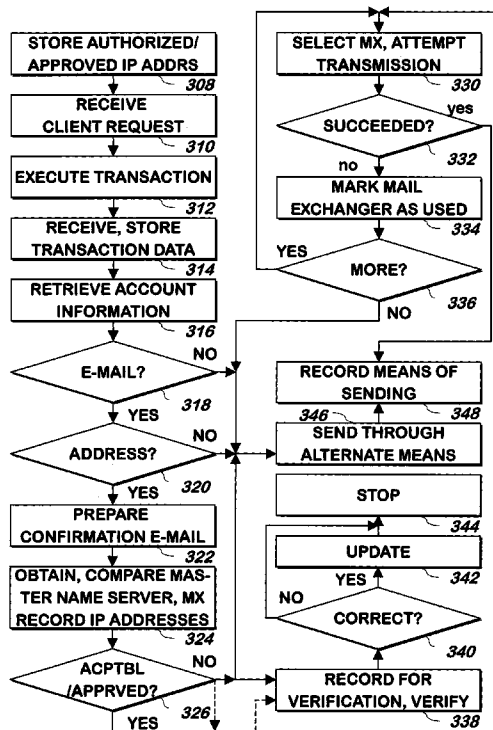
STORE AUTHORIZED/ APPROVED IP ADDRS
308

RECEIVE CLIENT REQUEST
310

EXECUTE TRANSACTION
312

RECEIVE, STORE TRANSACTION DATA
314

RETRIEVE ACCOUNT INFORMATION
316

E-MAIL?
318
NO
YES

ADDRESS?
320
NO
YES

PREPARE CONFIRMATION E-MAIL
322

OBTAIN, COMPARE MASTER NAME SERVER, MX RECORD IP ADDRESSES
324

ACPTBL /APPRVED?
326
NO
YES

SELECT MX, ATTEMPT TRANSMISSION
330

SUCCEEDED?
332
yes
no

MARK MAIL EXCHANGER AS USED
334

MORE?
336
YES
NO

RECORD MEANS OF SENDING
348

346
SEND THROUGH ALTERNATE MEANS

STOP
344

UPDATE
342
YES
NO

CORRECT?
340

RECORD FOR VERIFICATION, VERIFY
338